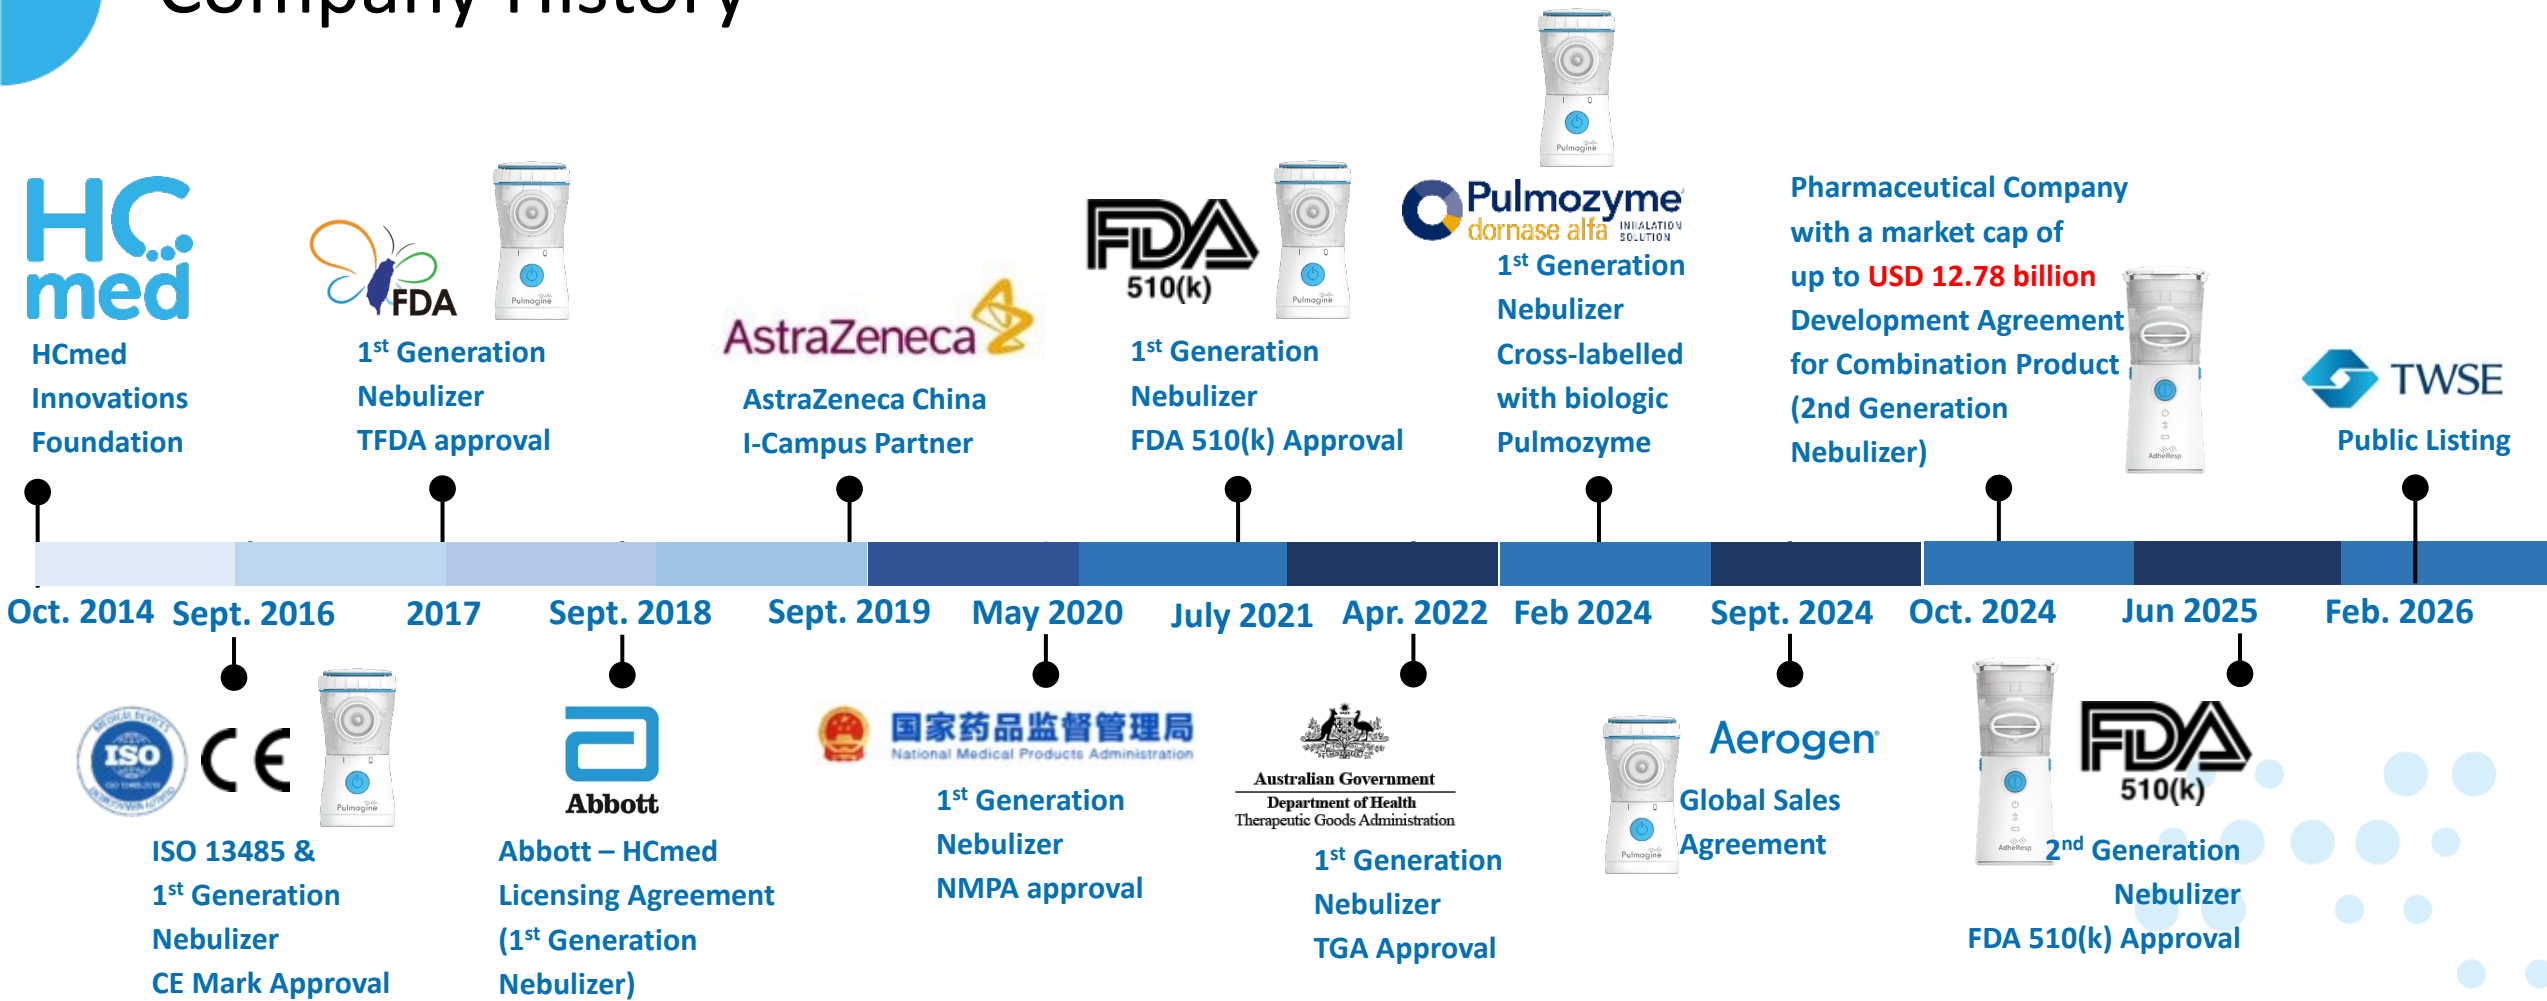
Company History

HC med
HCmed Innovations Foundation

FDA
$1^{st}$ Generation Nebulizer TFDA approval

AstraZeneca
AstraZeneca China I-Campus Partner

FDA 510(k)
$1^{st}$ Generation Nebulizer FDA 510(k) Approval

Pulmozyme dornase alfa INHALATION SOLUTION
$1^{st}$ Generation Nebulizer Cross-labelled with biologic Pulmozyme

Pharmaceutical Company with a market cap of up to USD 12.78 billion Development Agreement for Combination Product (2nd Generation Nebulizer)

TWSE
Public Listing

Oct. 2014 Sept. 2016 2017 Sept. 2018 Sept. 2019 May 2020 July 2021 Apr. 2022 Feb 2024 Sept. 2024 Oct. 2024 Jun 2025 Feb. 2026

ISO CE
ISO 13485 & $1^{st}$ Generation Nebulizer CE Mark Approval

Abbott
Abbott – HCmed Licensing Agreement ($1^{st}$ Generation Nebulizer)

国家药品监督管理局 National Medical Products Administration
$1^{st}$ Generation Nebulizer NMPA approval

Australian Government Department of Health Therapeutic Goods Administration
$1^{st}$ Generation Nebulizer TGA Approval

Aerogen
Global Sales Agreement

FDA 510(k)
$2^{nd}$ Generation Nebulizer FDA 510(k) Approval

Pulmogine
AdheResp